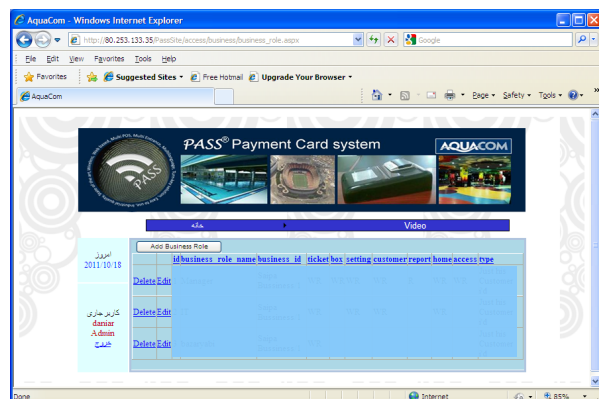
AquaCom - Windows Internet Explorer

http://80.253.133.35/PassSite/access/business/business_role.aspx

Google

File Edit View Favorites Tools Help

Favorites

Suggested Sites

Free Hotmail

Upgrade Your Browser

AquaCom

Page Safety Tools

PASS® Payment Card system

AQUACOM

PASS

خانه

Video

امروز
2011/10/18

کاربر جاری
daniar
Admin
خروج

Add Business Role

| | | id | business_role_name | business_id | ticket | box | setting | customer | report | home | access | type |
|---|---|---|---|---|---|---|---|---|---|---|---|---|
| Delete | Edit | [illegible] | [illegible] | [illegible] | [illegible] | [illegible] | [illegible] | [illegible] | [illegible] | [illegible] | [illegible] | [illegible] |
| Delete | Edit | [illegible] | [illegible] | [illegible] | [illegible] | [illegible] | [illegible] | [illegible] | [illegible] | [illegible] | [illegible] | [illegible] |
| Delete | Edit | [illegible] | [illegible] | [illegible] | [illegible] | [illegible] | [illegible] | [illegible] | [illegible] | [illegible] | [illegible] | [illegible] |

Done

Internet

85%